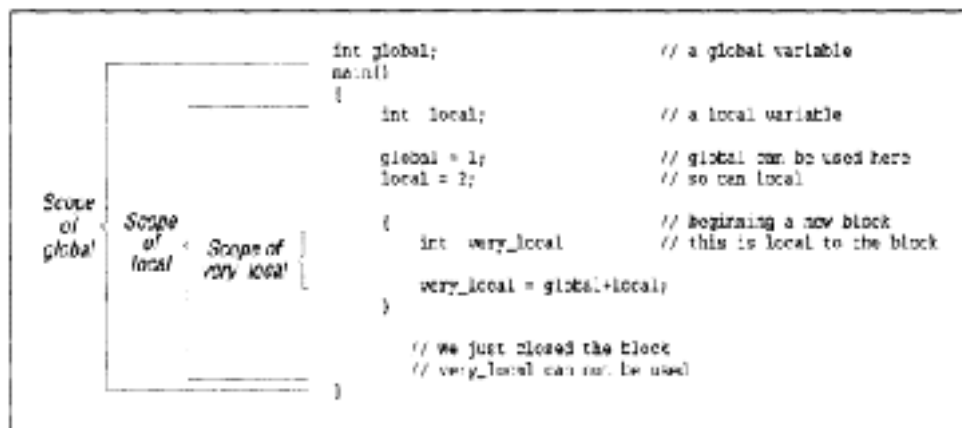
Scope of global

Scope of local

Scope of very local

int global; // a global variable
main()
{
int local; // a local variable

global = 1; // global can be used here
local = 2; // so can local

{ // beginning a new block
int very_local // this is local to the block

very_local = global+local;
}

// We just closed the block
// very_local can not be used
}